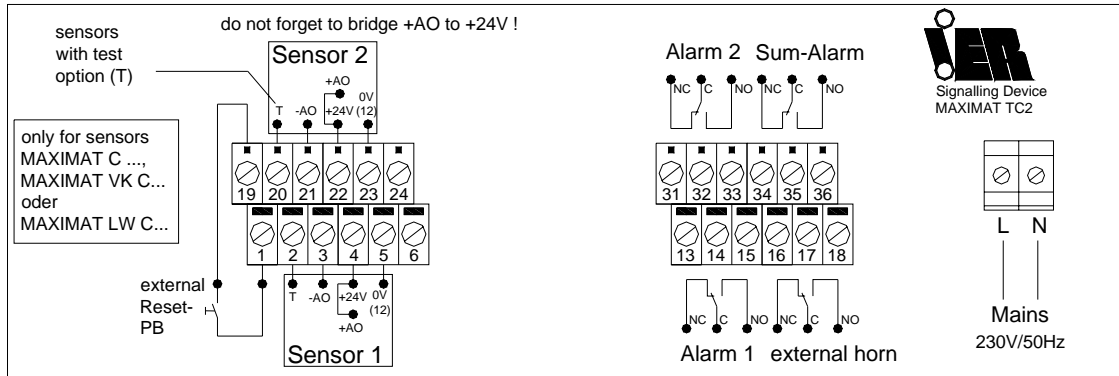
sensors with test option (T)

do not forget to bridge +AO to +24V !

Sensor 2

+AO

T -AO +24V 0V (12)

only for sensors MAXIMAT C ..., MAXIMAT VK C... oder MAXIMAT LW C...

19 20 21 22 23 24

1 2 3 4 5 6

external Reset-PB

T -AO +24V 0V (12)

+AO

Sensor 1

Alarm 2 Sum-Alarm

NC C NO NC C NO

31 32 33 34 35 36

13 14 15 16 17 18

NC C NO NC C NO

Alarm 1 external horn

IER

Signalling Device MAXIMAT TC2

L N

Mains 230V/50Hz